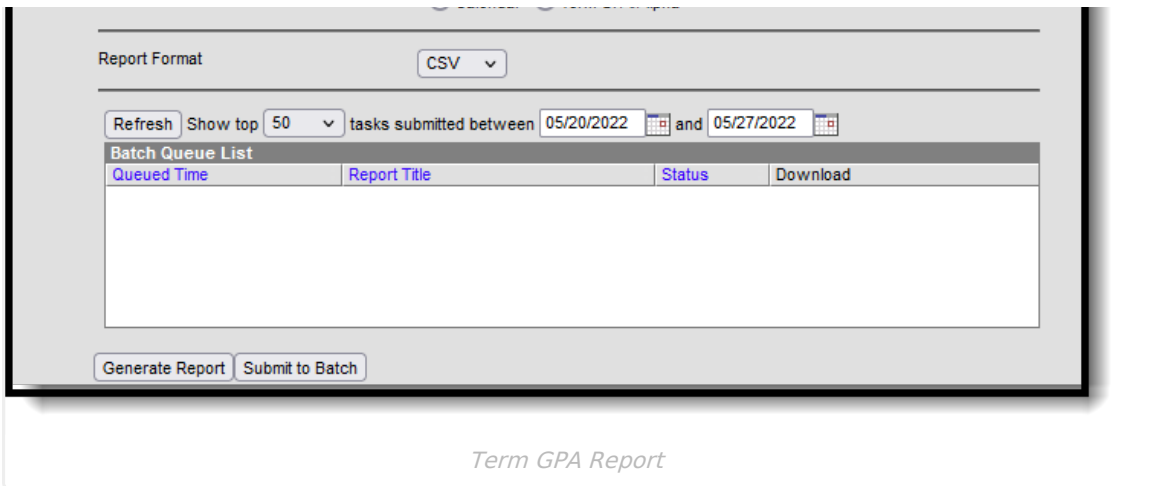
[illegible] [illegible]

Report Format CSV

Refresh Show top 50 tasks submitted between 05/20/2022 and 05/27/2022

Batch Queue List

| Queued Time | Report Title | Status | Download |
|---|---|---|---|

Generate Report Submit to Batch

Term GPA Report